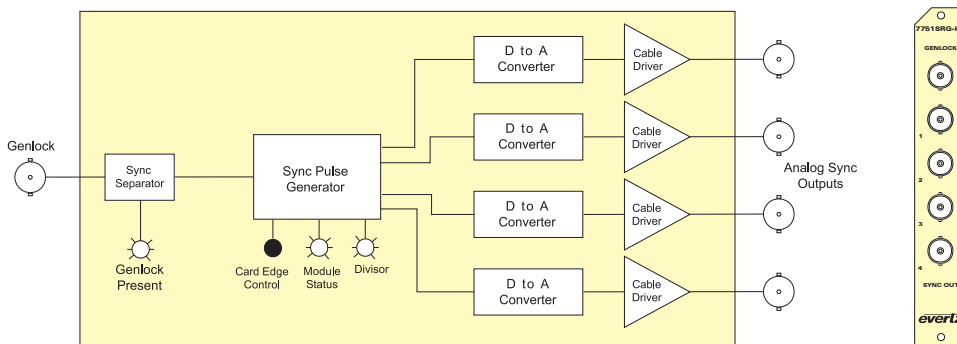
Genlock

Sync Separator

Genlock Present

Sync Pulse Generator

Card Edge Control

Module Status

Divisor

D to A Converter

Cable Driver

D to A Converter

Cable Driver

D to A Converter

Cable Driver

D to A Converter

Cable Driver

Analog Sync Outputs

7751SRG-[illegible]

GENLOCK

1

2

3

4

SYNC OUT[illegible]

evert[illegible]